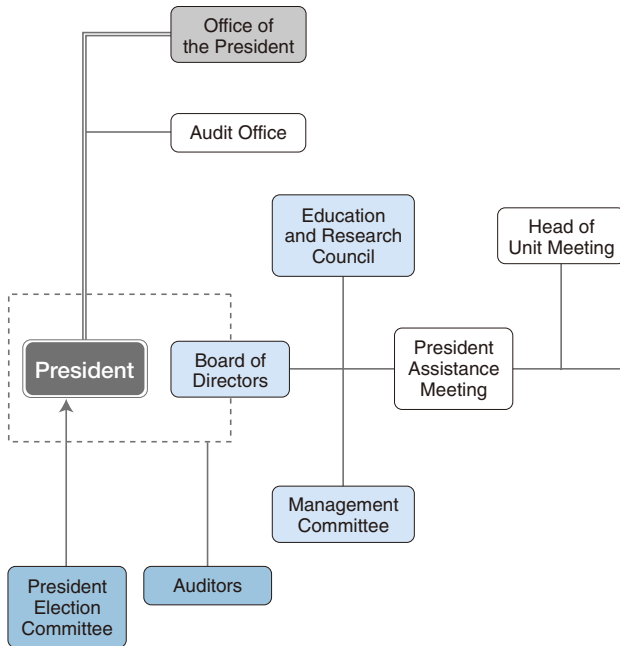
Office of the President

Audit Office

Education and Research Council

Head of Unit Meeting

President

Board of Directors

President Assistance Meeting

Management Committee

President Election Committee

Auditors